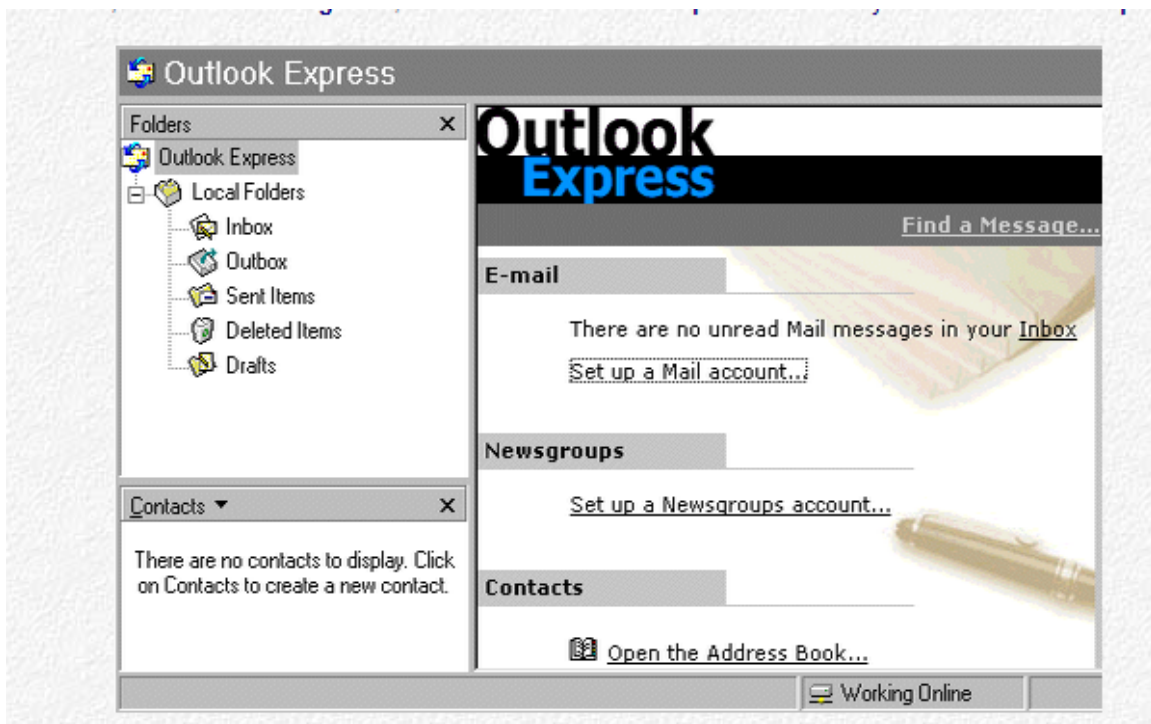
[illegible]

Outlook Express

Folders ×

Outlook Express

Local Folders

Inbox

Outbox

Sent Items

Deleted Items

Drafts

Contacts ▼ ×

There are no contacts to display. Click on Contacts to create a new contact.

Outlook Express

Find a Message...

E-mail

There are no unread Mail messages in your Inbox

Set up a Mail account...

Newsgroups

Set up a Newsgroups account...

Contacts

Open the Address Book...

Working Online